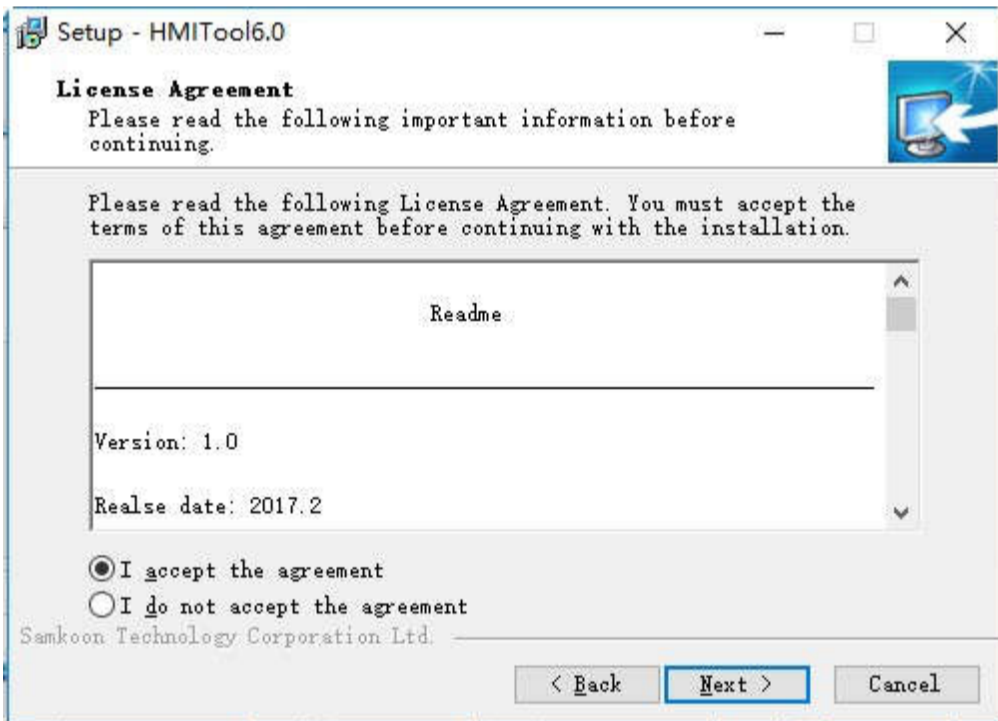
Setup - HMITool6.0

License Agreement
Please read the following important information before continuing.

Please read the following License Agreement. You must accept the terms of this agreement before continuing with the installation.

Readme

Version: 1.0

Realse date: 2017.2

I accept the agreement
I do not accept the agreement

Samkoon Technology Corporation Ltd.

< Back
Next >
Cancel